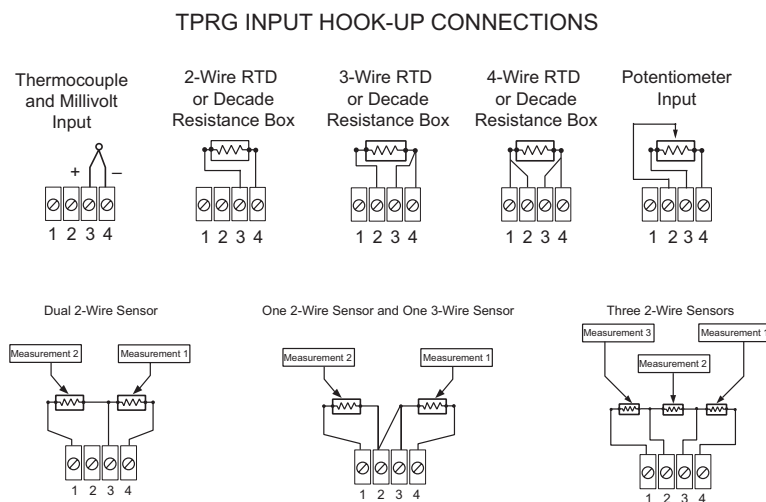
TPRG INPUT HOOK-UP CONNECTIONS

Thermocouple and Millivolt Input

+ –

1 2 3 4

2-Wire RTD or Decade Resistance Box

1 2 3 4

3-Wire RTD or Decade Resistance Box

1 2 3 4

4-Wire RTD or Decade Resistance Box

1 2 3 4

Potentiometer Input

1 2 3 4

Dual 2-Wire Sensor

Measurement 2

Measurement 1

1 2 3 4

One 2-Wire Sensor and One 3-Wire Sensor

Measurement 2

Measurement 1

1 2 3 4

Three 2-Wire Sensors

Measurement 3

Measurement 2

Measurement 1

1 2 3 4